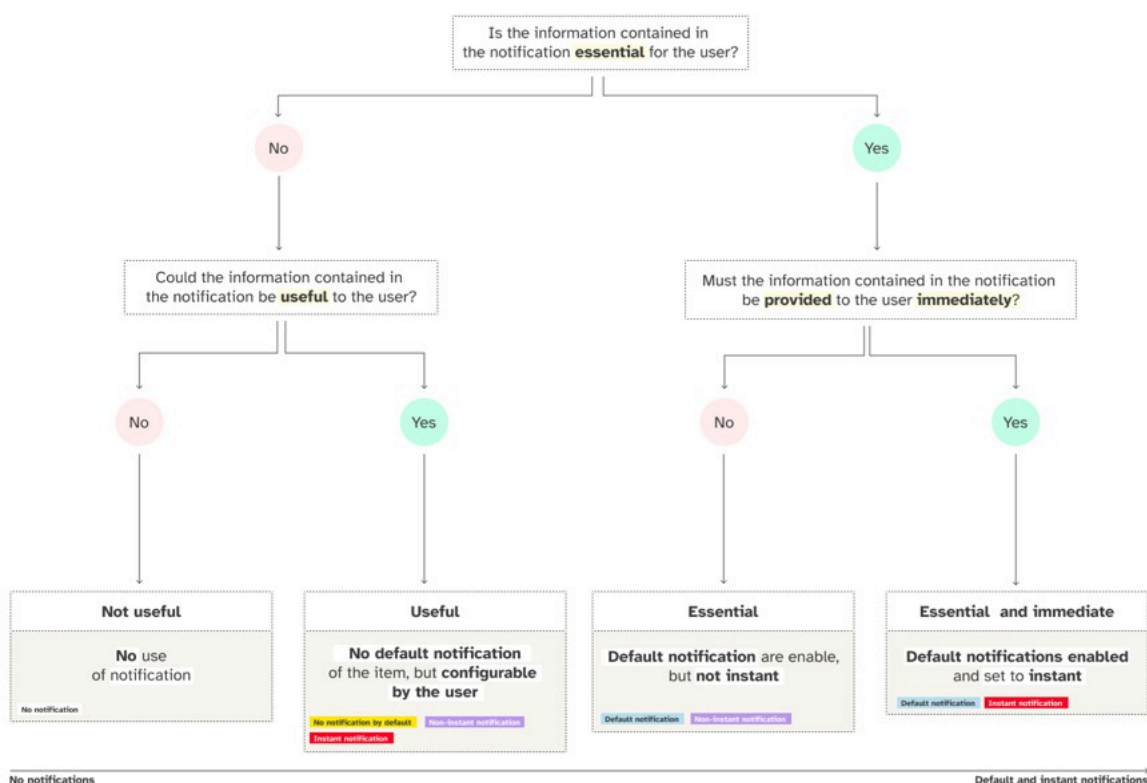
Is the information contained in the notification **essential** for the user?

No

Yes

Could the information contained in the notification be **useful** to the user?

Must the information contained in the notification be **provided** to the user **immediately**?

No

Yes

No

Yes

**Not useful**

**No** use of notification

No notification

**Useful**

**No default notification** of the item, but **configurable by the user**

No notification by default

Non-instant notification

Instant notification

**Essential**

**Default notification** are enable, but **not instant**

Default notification

Non-instant notification

**Essential and immediate**

**Default notifications enabled** and set to **instant**

Default notification

Instant notification

No notifications

Default and instant notifications